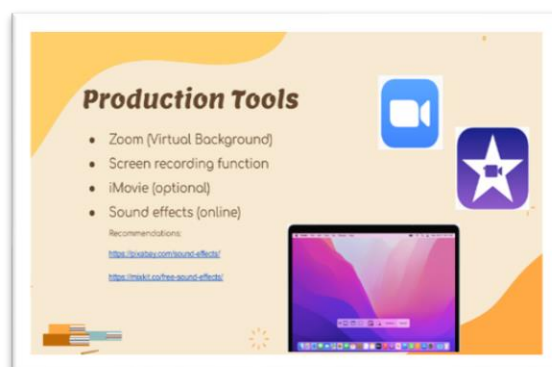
Production Tools

- Zoom (Virtual Background)
- Screen recording function
- iMovie (optional)
- Sound effects (online)

Recommendations:

https://pixabay.com/sound-effects/

https://mixkit.co/free-sound-effects/